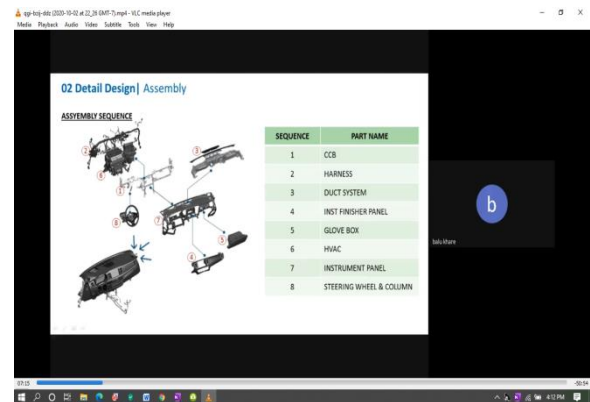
epi-bzij-ddz (2020-10-02 at 22_26 GMT-7).mp4 - VLC media player
Media Playback Audio Video Subtitle Tools View Help

02 Detail Design| Assembly

ASSYEMBLY SEQUENCE

| SEQUENCE | PART NAME |
|---|---|
| 1 | CCB |
| 2 | HARNESS |
| 3 | DUCT SYSTEM |
| 4 | INST FINISHER PANEL |
| 5 | GLOVE BOX |
| 6 | HVAC |
| 7 | INSTRUMENT PANEL |
| 8 | STEERING WHEEL & COLUMN |

b

balu khare

07:15
-56:54
4:12 PM